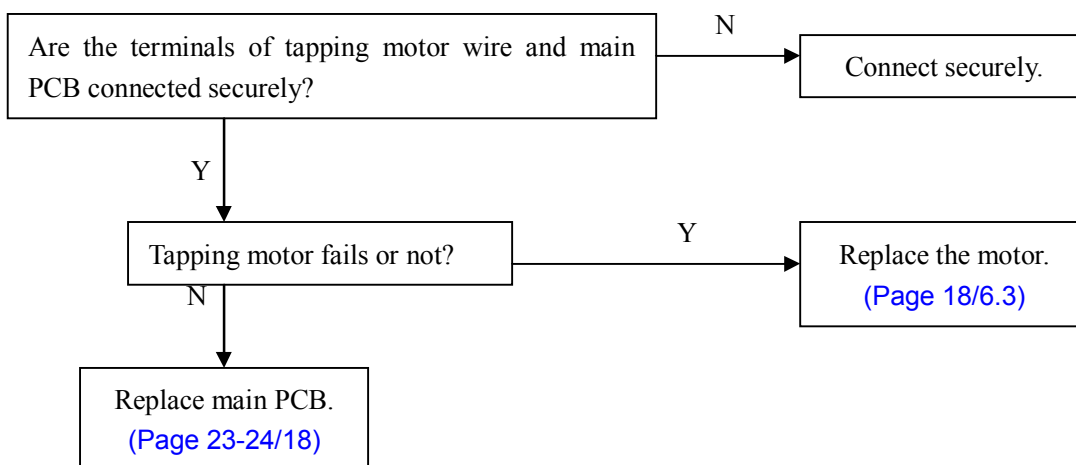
Are the terminals of tapping motor wire and main PCB connected securely?

N

Connect securely.

Y

Tapping motor fails or not?

Y

Replace the motor.
(Page 18/6.3)

N

Replace main PCB.
(Page 23-24/18)